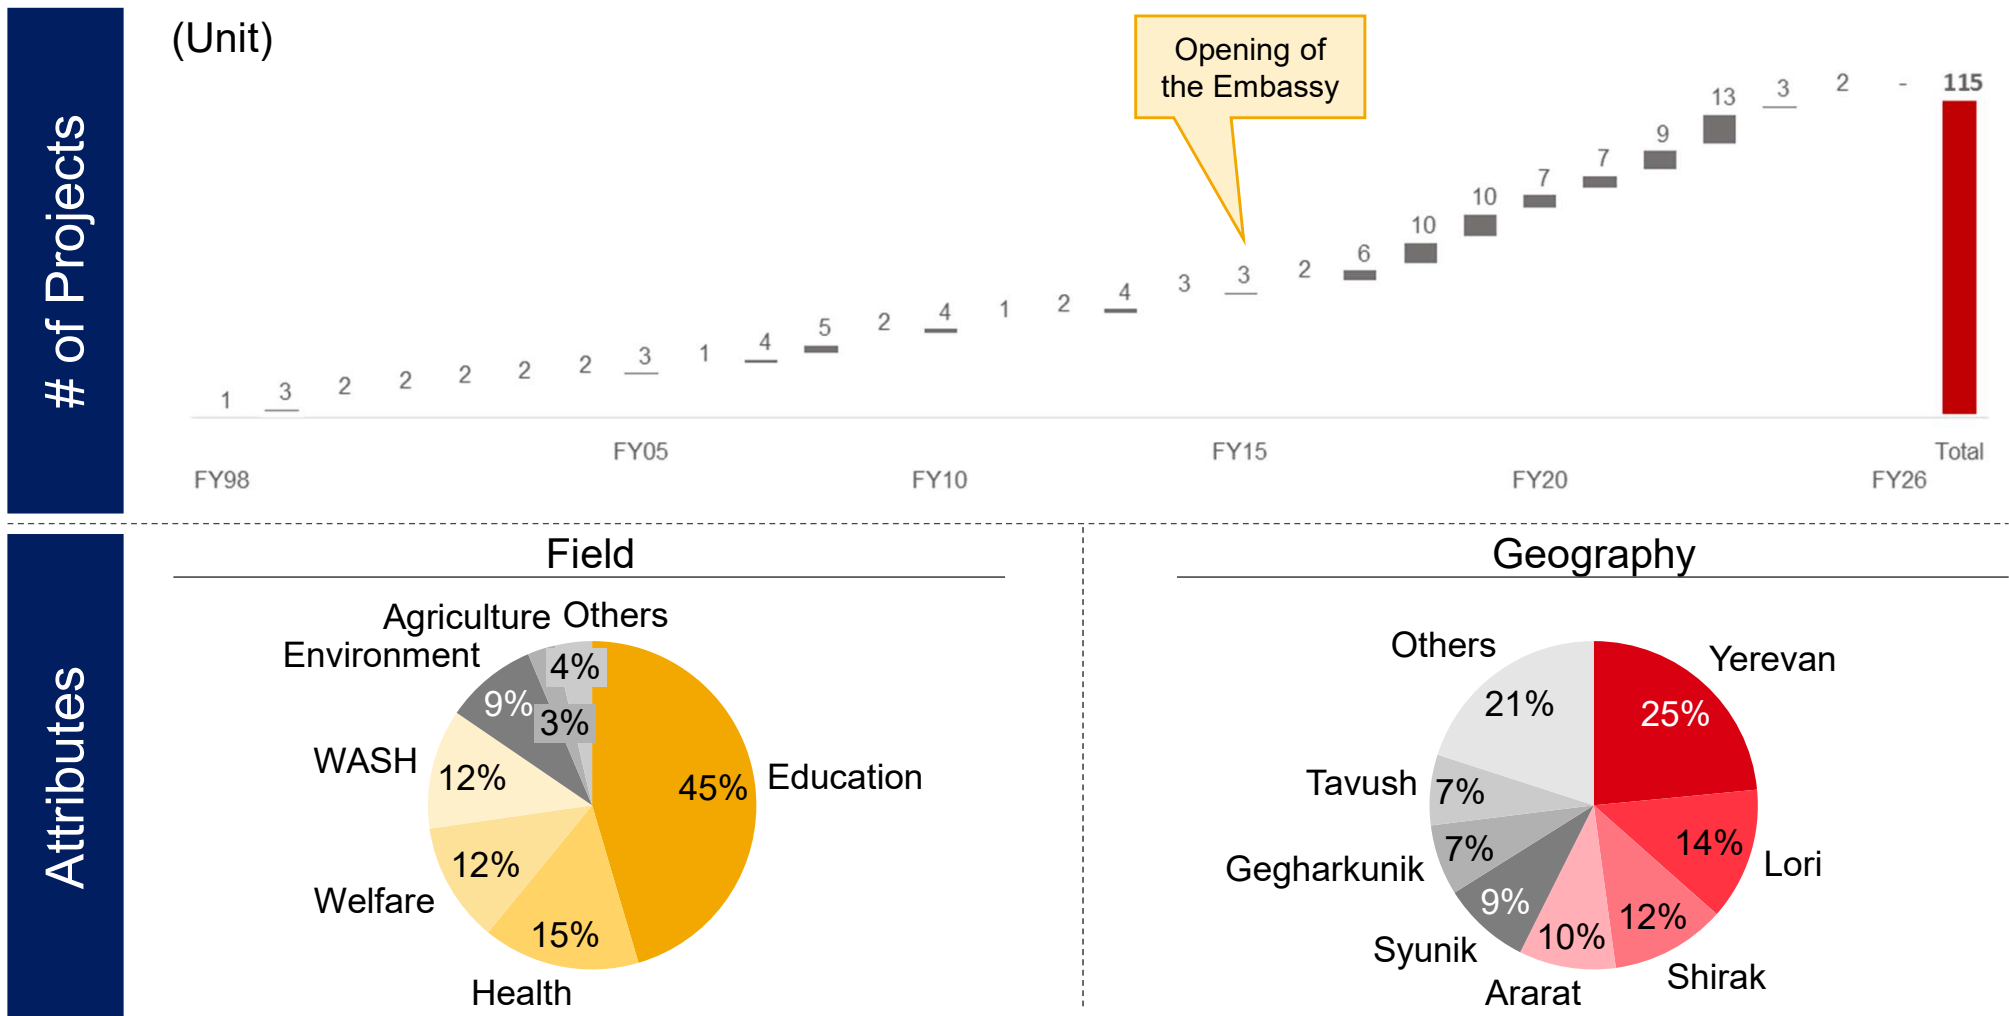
# of Projects

(Unit)

Opening of the Embassy

1 3 2 2 2 2 2 3 1 4 5 2 4 1 2 4 3 3 2 6 10 10 7 7 9 13 3 2 - 115

FY98 FY05 FY10 FY15 FY20 FY26 Total

Attributes

Field

Agriculture Others
Environment
4%
9%
3%
WASH
12%
45%
Education
12%
Welfare
15%
Health

Geography

Others
Yerevan
21%
25%
Tavush
7%
7%
14%
Lori
Gegharkunik
9%
12%
10%
Syunik
Shirak
Ararat